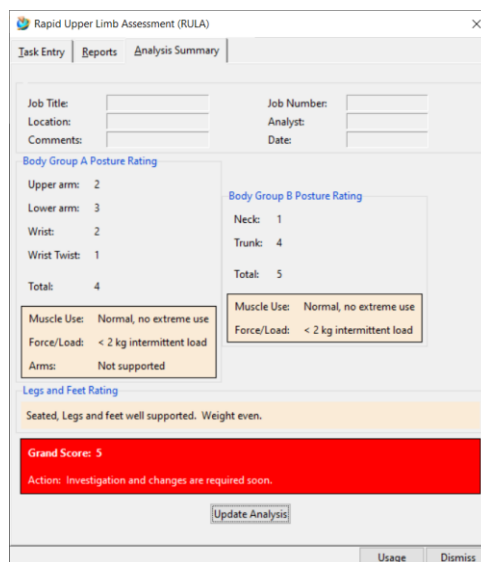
Rapid Upper Limb Assessment (RULA)

×

Task Entry | Reports | Analysis Summary

Job Title:
Location:
Comments:

Job Number:
Analyst:
Date:

Body Group A Posture Rating

Upper arm: 2
Lower arm: 3
Wrist: 2
Wrist Twist: 1

Total: 4

Muscle Use: Normal, no extreme use
Force/Load: < 2 kg intermittent load
Arms: Not supported

Body Group B Posture Rating

Neck: 1
Trunk: 4

Total: 5

Muscle Use: Normal, no extreme use
Force/Load: < 2 kg intermittent load

Legs and Feet Rating

Seated, Legs and feet well supported. Weight even.

Grand Score: 5

Action: Investigation and changes are required soon.

Update Analysis

Usage | Dismiss